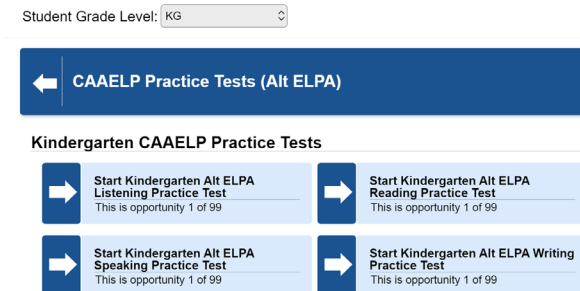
Student Grade Level: KG

CAAELP Practice Tests (Alt ELPA)

Kindergarten CAAELP Practice Tests

Start Kindergarten Alt ELPA Listening Practice Test
This is opportunity 1 of 99

Start Kindergarten Alt ELPA Reading Practice Test
This is opportunity 1 of 99

Start Kindergarten Alt ELPA Speaking Practice Test
This is opportunity 1 of 99

Start Kindergarten Alt ELPA Writing Practice Test
This is opportunity 1 of 99